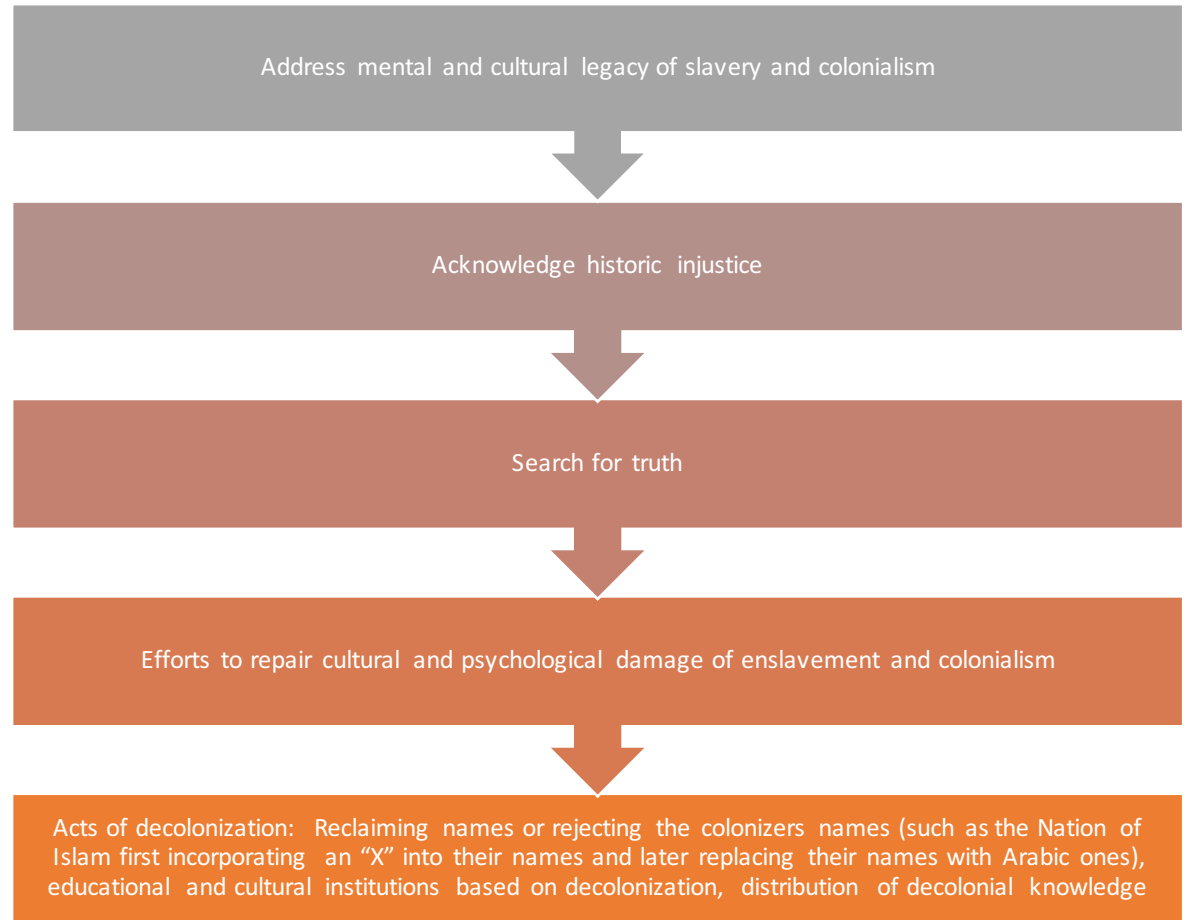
Address mental and cultural legacy of slavery and colonialism

Acknowledge historic injustice

Search for truth

Efforts to repair cultural and psychological damage of enslavement and colonialism

Acts of decolonization: Reclaiming names or rejecting the colonizers names (such as the Nation of Islam first incorporating an “X” into their names and later replacing their names with Arabic ones), educational and cultural institutions based on decolonization, distribution of decolonial knowledge